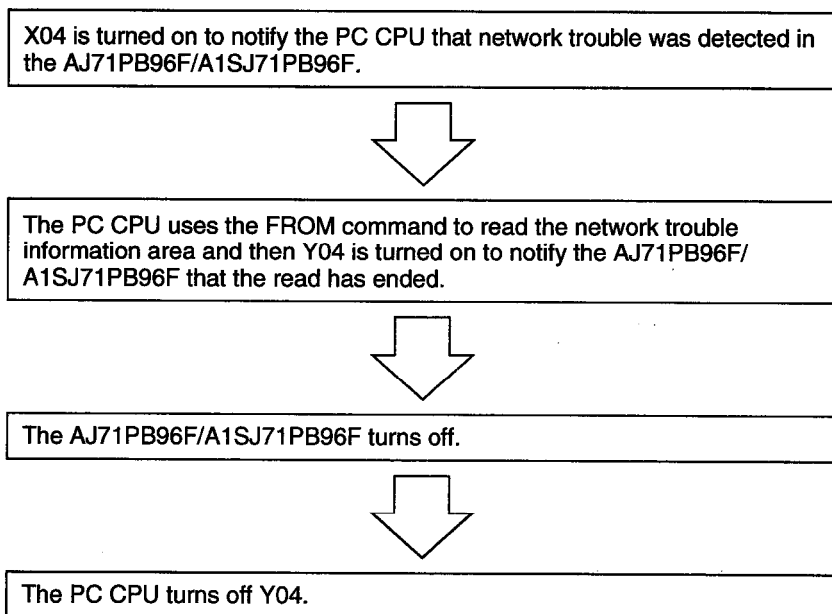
X04 is turned on to notify the PC CPU that network trouble was detected in the AJ71PB96F/A1SJ71PB96F.

The PC CPU uses the FROM command to read the network trouble information area and then Y04 is turned on to notify the AJ71PB96F/A1SJ71PB96F that the read has ended.

The AJ71PB96F/A1SJ71PB96F turns off.

The PC CPU turns off Y04.